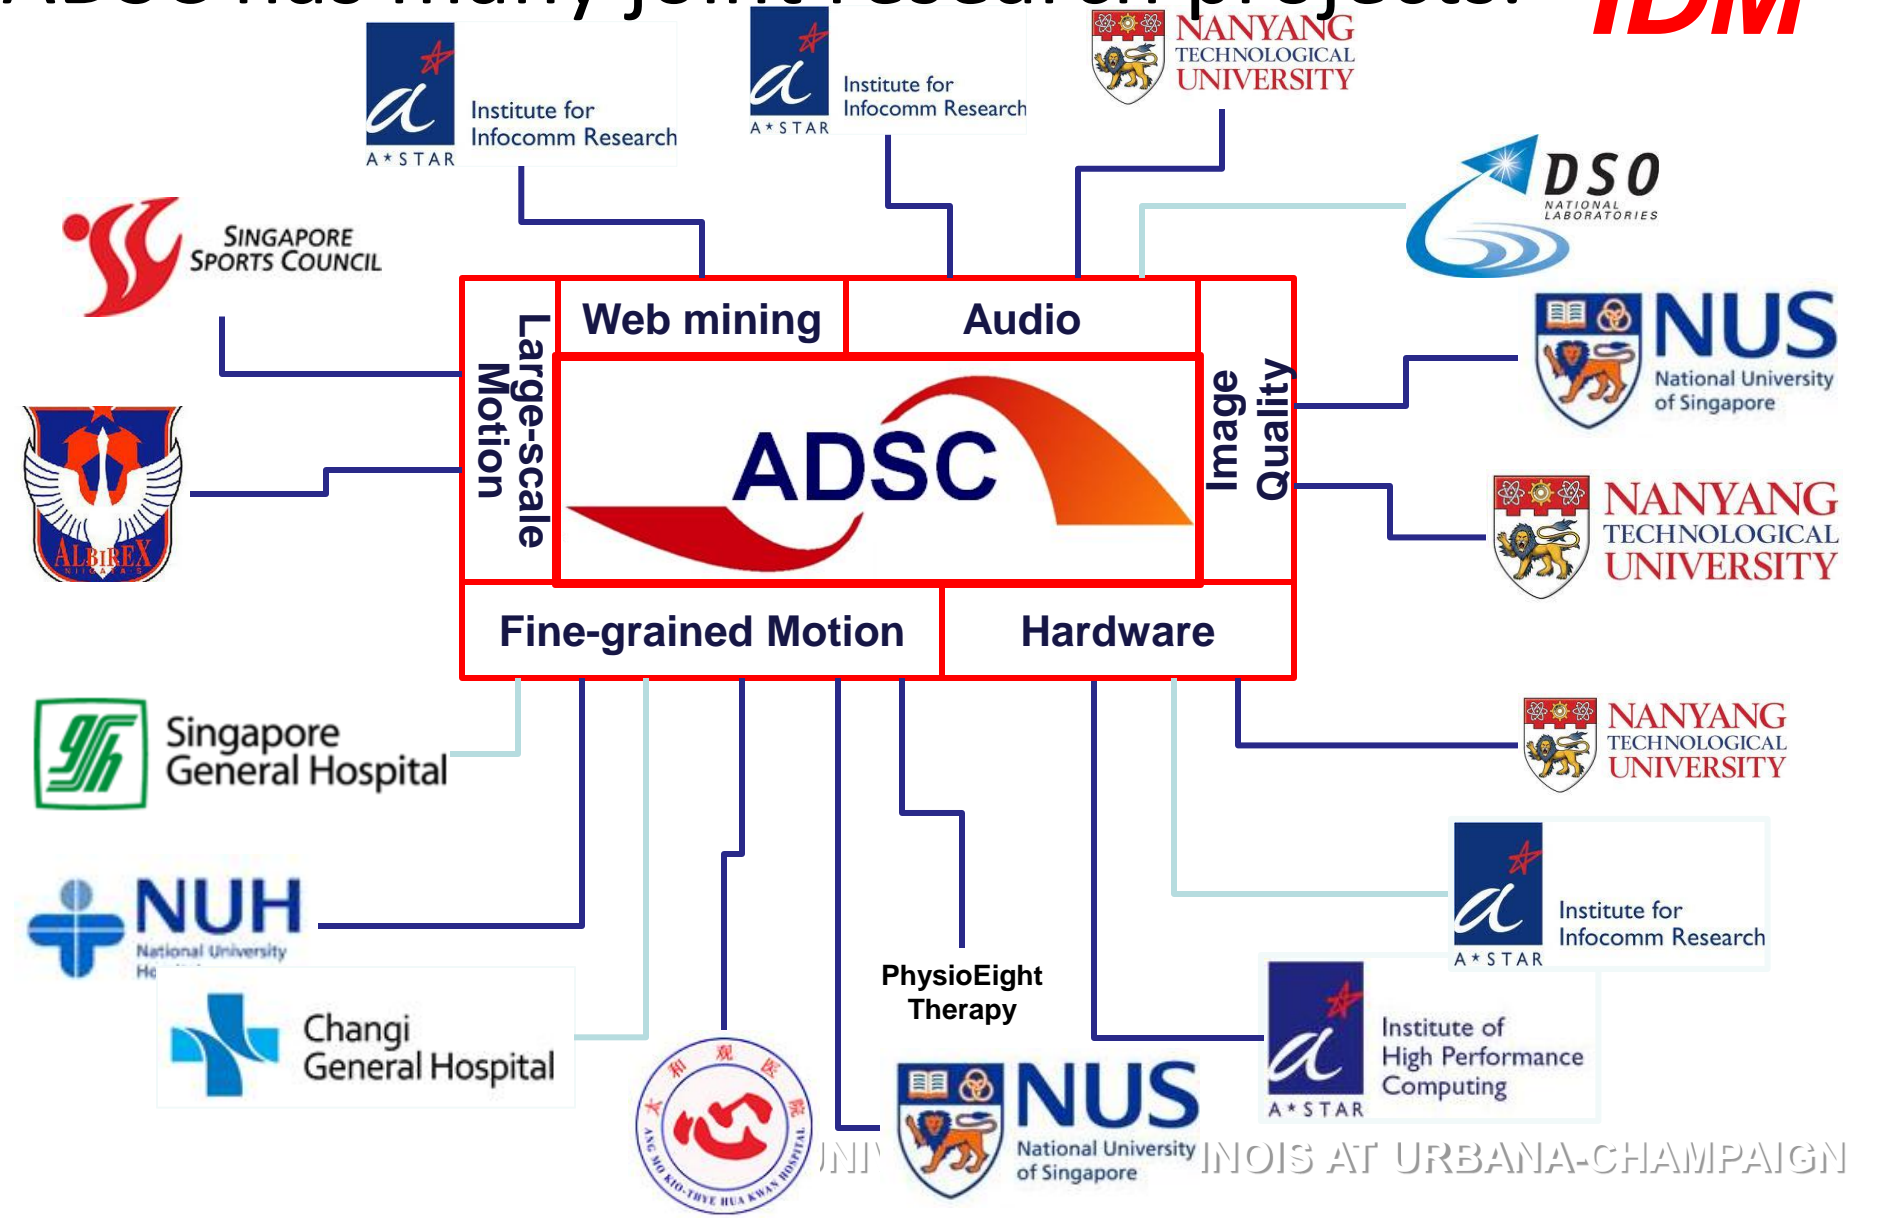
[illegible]

IBM

Institute for Infocomm Research
A*STAR

Institute for Infocomm Research
A*STAR

NANYANG TECHNOLOGICAL UNIVERSITY

DSO NATIONAL LABORATORIES

SINGAPORE SPORTS COUNCIL

Web mining

Audio

Large-scale Motion

ADSC

Image Quality

NUS National University of Singapore

NANYANG TECHNOLOGICAL UNIVERSITY

ALBIREX NIIGATA S

Fine-grained Motion

Hardware

Singapore General Hospital

NANYANG TECHNOLOGICAL UNIVERSITY

NUH National University H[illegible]

Institute for Infocomm Research
A*STAR

Changi General Hospital

PhysioEight Therapy

Institute of High Performance Computing
A*STAR

太和观医院
ANG MO KIO-THYE HUA KWAN HOSPITAL

NUS National University of Singapore

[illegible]NI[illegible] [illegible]INOIS AT URBANA-CHAMPAIGN